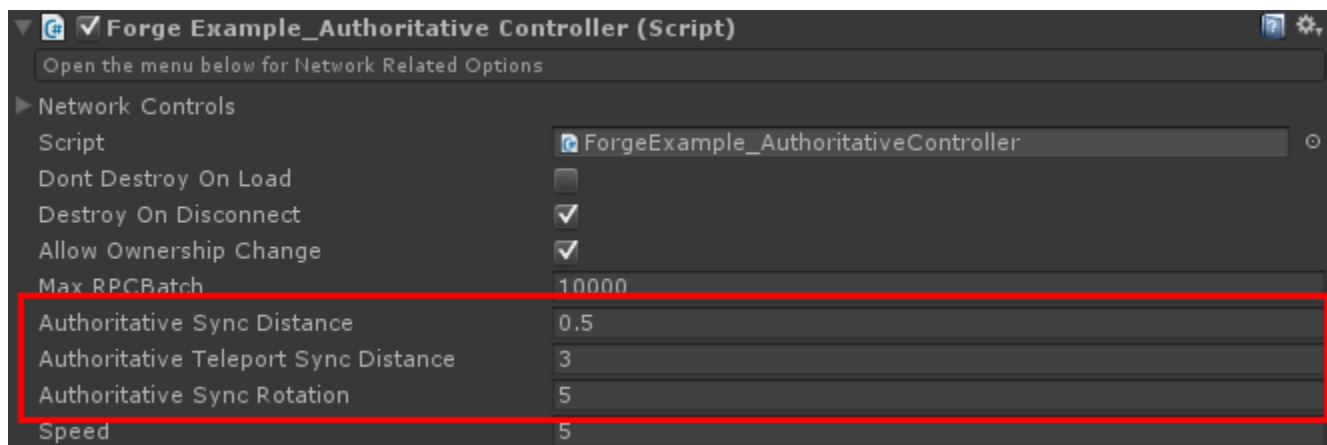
Forge Example_Authoritative Controller (Script)

Open the menu below for Network Related Options

Network Controls

| | |
|---|---|
| Script | ForgeExample_AuthoritativeController |
| Dont Destroy On Load | |
| Destroy On Disconnect | ✓ |
| Allow Ownership Change | ✓ |
| Max RPCBatch | 10000 |
| Authoritative Sync Distance | 0.5 |
| Authoritative Teleport Sync Distance | 3 |
| Authoritative Sync Rotation | 5 |
| Speed | 5 |